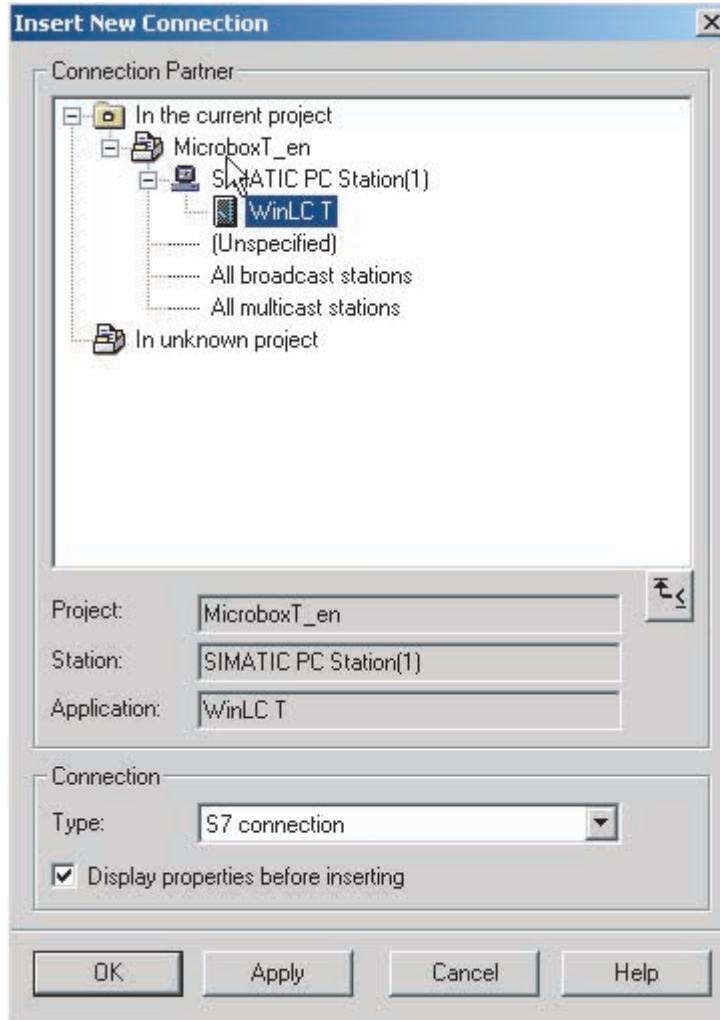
Insert New Connection

Connection Partner

In the current project
MicroboxT_en
SIMATIC PC Station(1)
WinLC T
(Unspecified)
All broadcast stations
All multicast stations
In unknown project

Project: MicroboxT_en
Station: SIMATIC PC Station(1)
Application: WinLC T

Connection
Type: S7 connection
Display properties before inserting

OK Apply Cancel Help